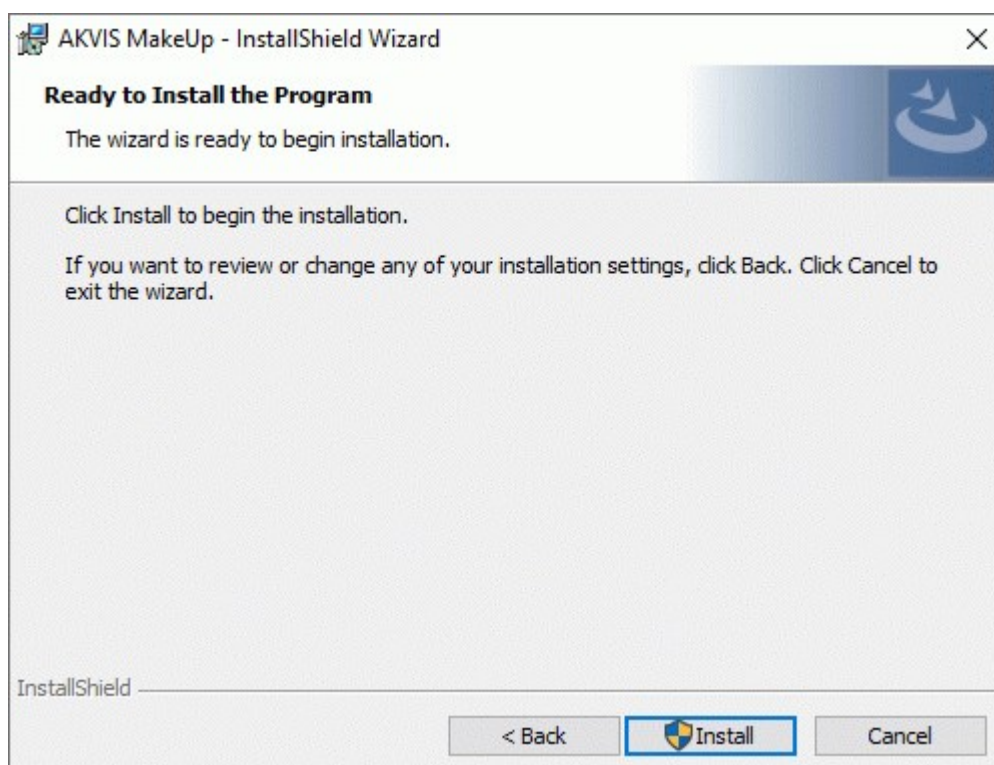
AKVIS MakeUp - InstallShield Wizard

×

Ready to Install the Program

The wizard is ready to begin installation.

Click Install to begin the installation.

If you want to review or change any of your installation settings, click Back. Click Cancel to exit the wizard.

InstallShield

< Back

Install

Cancel